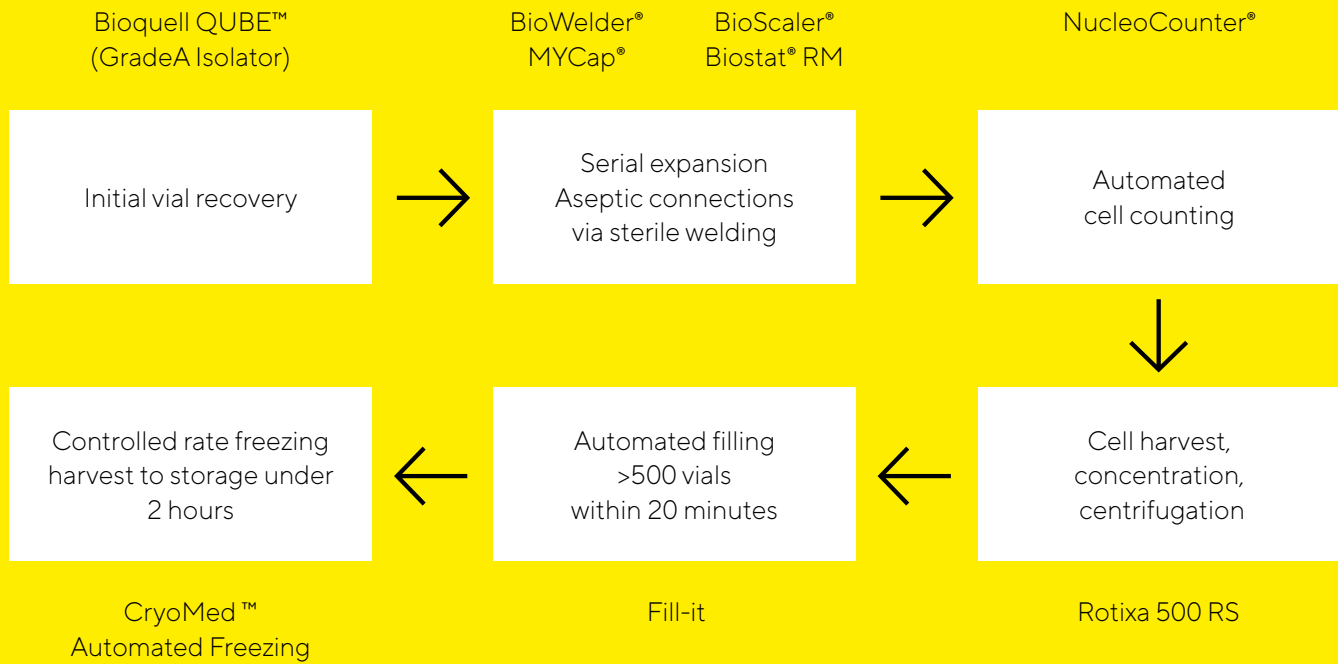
Bioquell QUBE™
(GradeA Isolator)

BioWelder®
MYCap®

BioScaler®
Biostat® RM

NucleoCounter®

Initial vial recovery

Serial expansion
Aseptic connections
via sterile welding

Automated
cell counting

Cell harvest,
concentration,
centrifugation

Automated filling
>500 vials
within 20 minutes

Controlled rate freezing
harvest to storage under
2 hours

CryoMed ™
Automated Freezing

Fill-it

Rotixa 500 RS